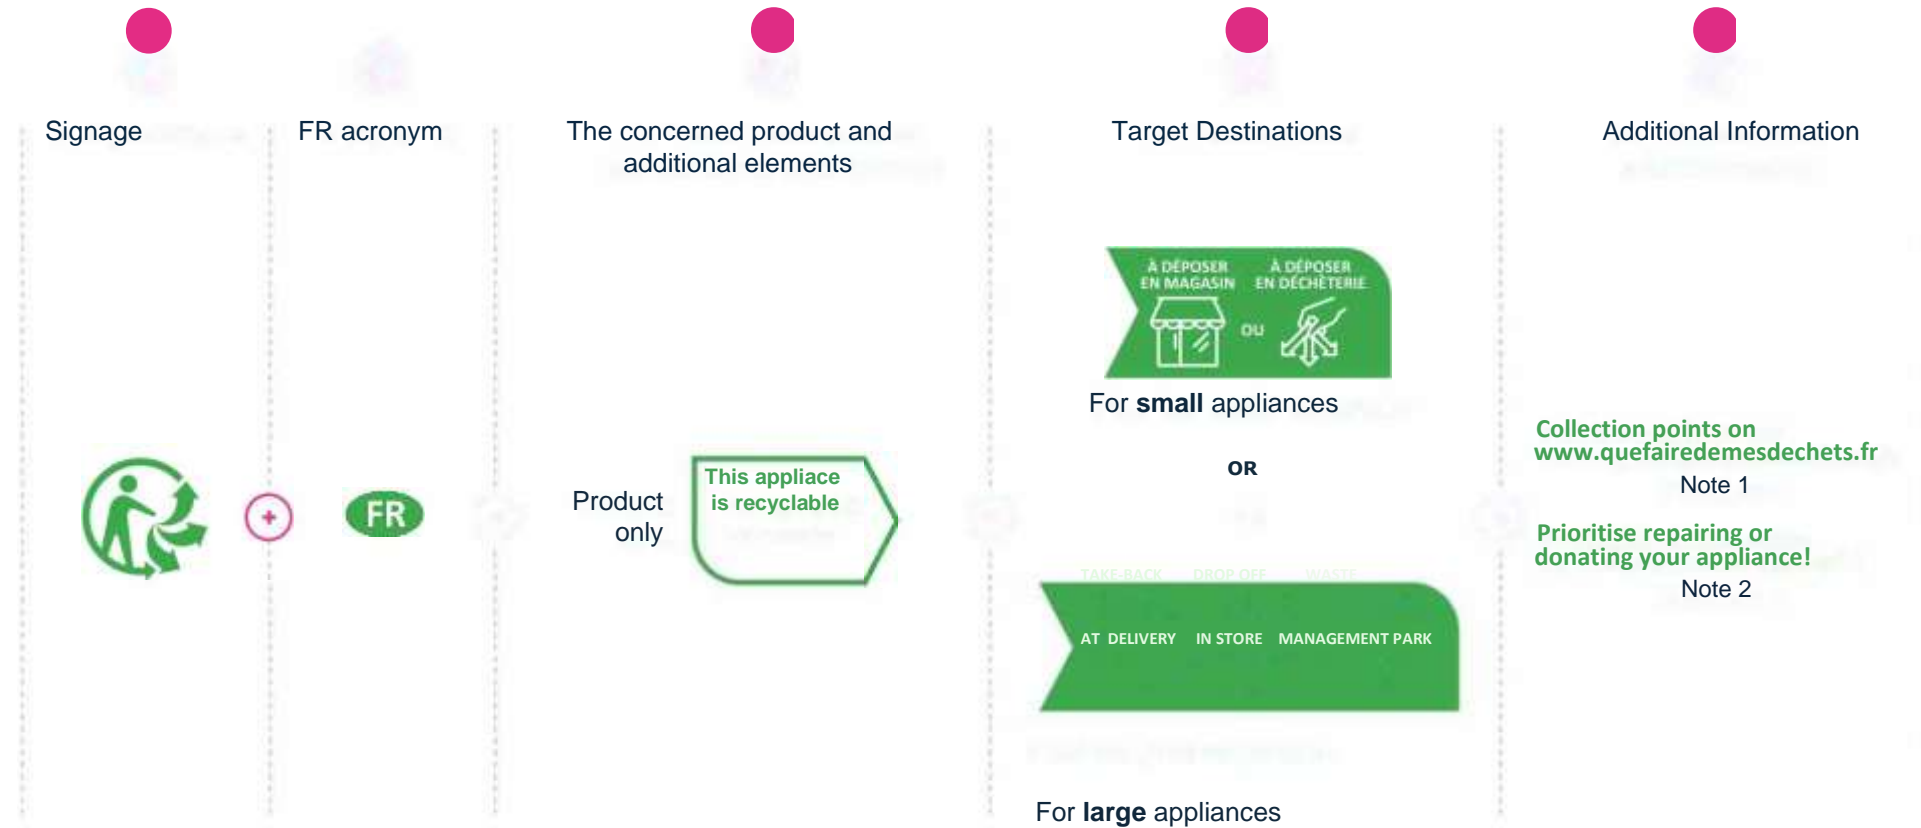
Signage

FR acronym

The concerned product and additional elements

Target Destinations

Additional Information

FR

Product only

This appliace is recyclable

À DÉPOSER EN MAGASIN

À DÉPOSER EN DÉCHÈTERIE

OU

For **small** appliances

OR

AT DELIVERY

IN STORE

MANAGEMENT PARK

For **large** appliances

Collection points on www.quefairedemesdechets.fr

Note 1

Prioritise repairing or donating your appliance!

Note 2